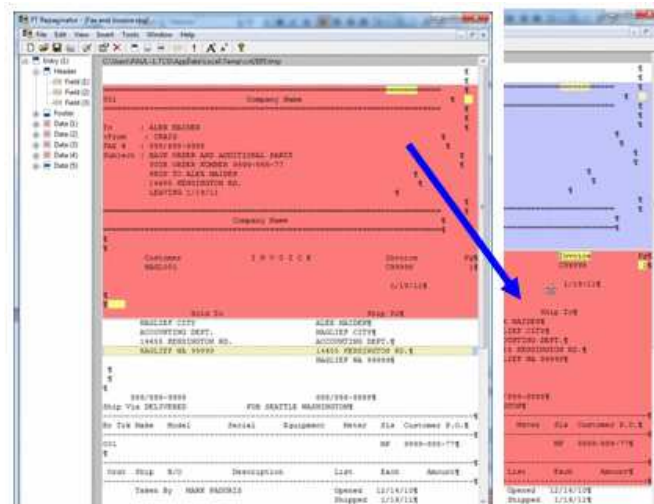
RT Repaginator - [Fax and Invoice.rtg]
File Edit View Insert Tools Window Help
C:\Users\PAUL-1.TOS\AppData\Local\Temp\~u\RT.tmp
Entry (1)
Header
Field (1)
Field (2)
Field (3)
Footer
Data (1)
Data (2)
Data (3)
Data (4)
Data (5)

001 Company Name

To : ALEX HAIDEN
From : CRAIG
FAX # : 555/555-5555
Subject : BACK ORDER AND ADDITIONAL PARTS
YOUR ORDER NUMBER 9999-999-77
SHIP TO ALEX HAIDEN
14455 KENSINGTON RD.
LEAVING 1/19/11

Company Name

Customer I N V O I C E Invoice
NAGL001 C99999

1/19/11¶

Sold To Ship To¶
NAGLIEF CITY ALEX HAIDEN¶
ACCOUNTING DEPT. NAGLIEF CITY¶
14455 KENSINGTON RD. ACCOUNTING DEPT.¶
NAGLIEF WA 99999 14455 KENSINGTON RD.¶
NAGLIEF WA 99999¶

555/555-5555 555/555-5555¶
Ship Via DELIVERED FOB SEATTLE WASHINGTON¶

Sv Trk Make Model Serial Equipment Meter Sls Customer P.O.¶

001 RF 9999-999-77¶

Ord Ship B/O Description List Each Amount¶

Taken By MARK PAGURIS Opened 12/14/10¶
Shipped 1/19/11¶

Invoice
C99999
1/19/11¶
Ship To¶
X HAIDEN¶
LIEF CITY¶
OUNTING DEPT.¶
5 KENSINGTON RD.¶
LIEF WA 99999¶
555-5555¶
TON¶
Meter Sls Customer P.O.¶
RF 9999-999-77¶
List Each Amount¶
Opened 12/14/10¶
Shipped 1/19/11¶